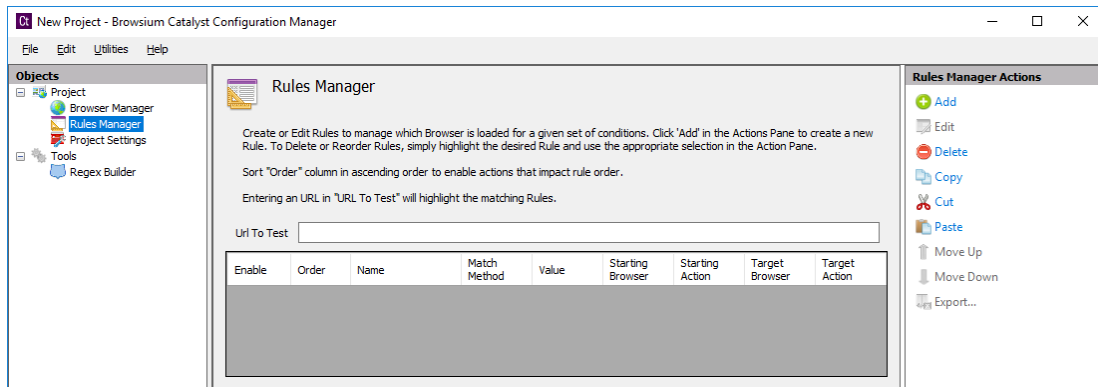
Ct New Project - Browsium Catalyst Configuration Manager

File Edit Utilities Help

Objects

Project
Browser Manager
Rules Manager
Project Settings
Tools
Regex Builder

Rules Manager

Create or Edit Rules to manage which Browser is loaded for a given set of conditions. Click 'Add' in the Actions Pane to create a new Rule. To Delete or Reorder Rules, simply highlight the desired Rule and use the appropriate selection in the Action Pane.

Sort "Order" column in ascending order to enable actions that impact rule order.

Entering an URL in "URL To Test" will highlight the matching Rules.

Url To Test

| Enable | Order | Name | Match Method | Value | Starting Browser | Starting Action | Target Browser | Target Action |
|---|---|---|---|---|---|---|---|---|

Rules Manager Actions

Add
Edit
Delete
Copy
Cut
Paste
Move Up
Move Down
Export...